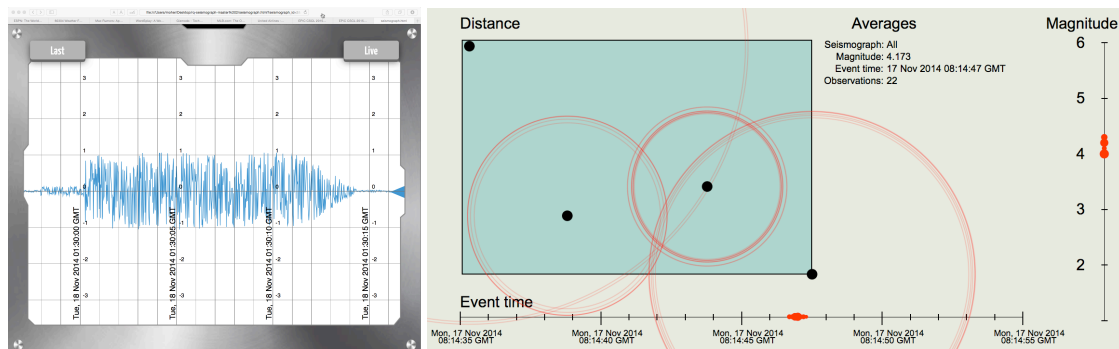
Last

Live

3
2
1
0
-1
-2
-3

3
2
1
0
-1
-2
-3

3
2
1
0
-1
-2
-3

Tue, 18 Nov 2014 01:30:00 GMT

Tue, 18 Nov 2014 01:30:05 GMT

Tue, 18 Nov 2014 01:30:10 GMT

Tue, 18 Nov 2014 01:30:15 GMT

Distance

Averages

Seismograph: All
Magnitude: 4.173
Event time: 17 Nov 2014 08:14:47 GMT
Observations: 22

Magnitude

6
5
4
3
2

Event time

Mon, 17 Nov 2014 08:14:35 GMT

Mon, 17 Nov 2014 08:14:40 GMT

Mon, 17 Nov 2014 08:14:45 GMT

Mon, 17 Nov 2014 08:14:50 GMT

Mon, 17 Nov 2014 08:14:55 GMT